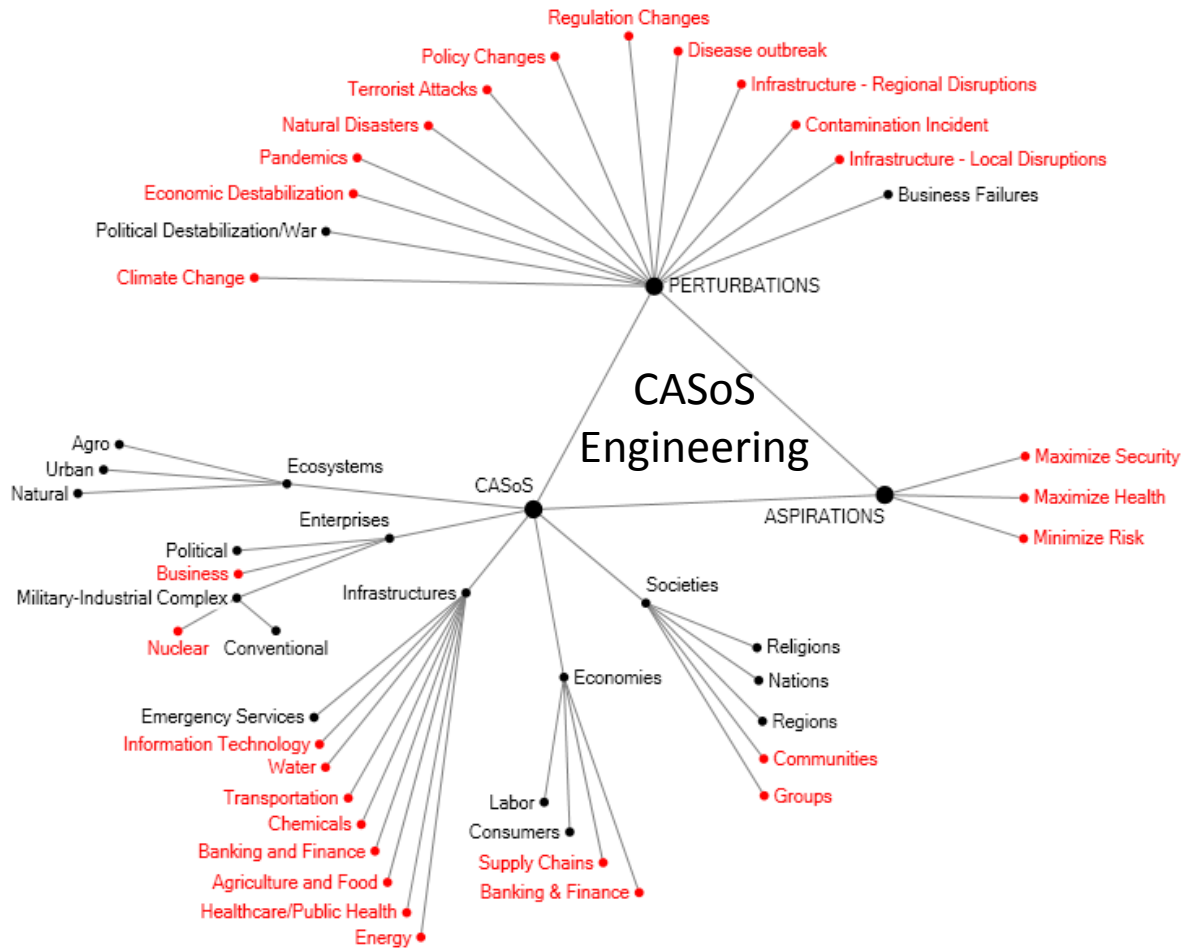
Regulation Changes
Policy Changes
Disease outbreak
Terrorist Attacks
Infrastructure - Regional Disruptions
Natural Disasters
Contamination Incident
Pandemics
Infrastructure - Local Disruptions
Economic Destabilization
Business Failures
Political Destabilization/War
Climate Change
PERTURBATIONS

CASoS Engineering

Agro
Urban
Natural
Ecosystems
CASoS
Maximize Security
Maximize Health
ASPIRATIONS
Minimize Risk
Enterprises
Political
Business
Military-Industrial Complex
Nuclear
Conventional
Infrastructures
Societies
Religions
Nations
Regions
Communities
Groups
Economies
Emergency Services
Information Technology
Water
Transportation
Chemicals
Banking and Finance
Agriculture and Food
Healthcare/Public Health
Energy
Labor
Consumers
Supply Chains
Banking & Finance